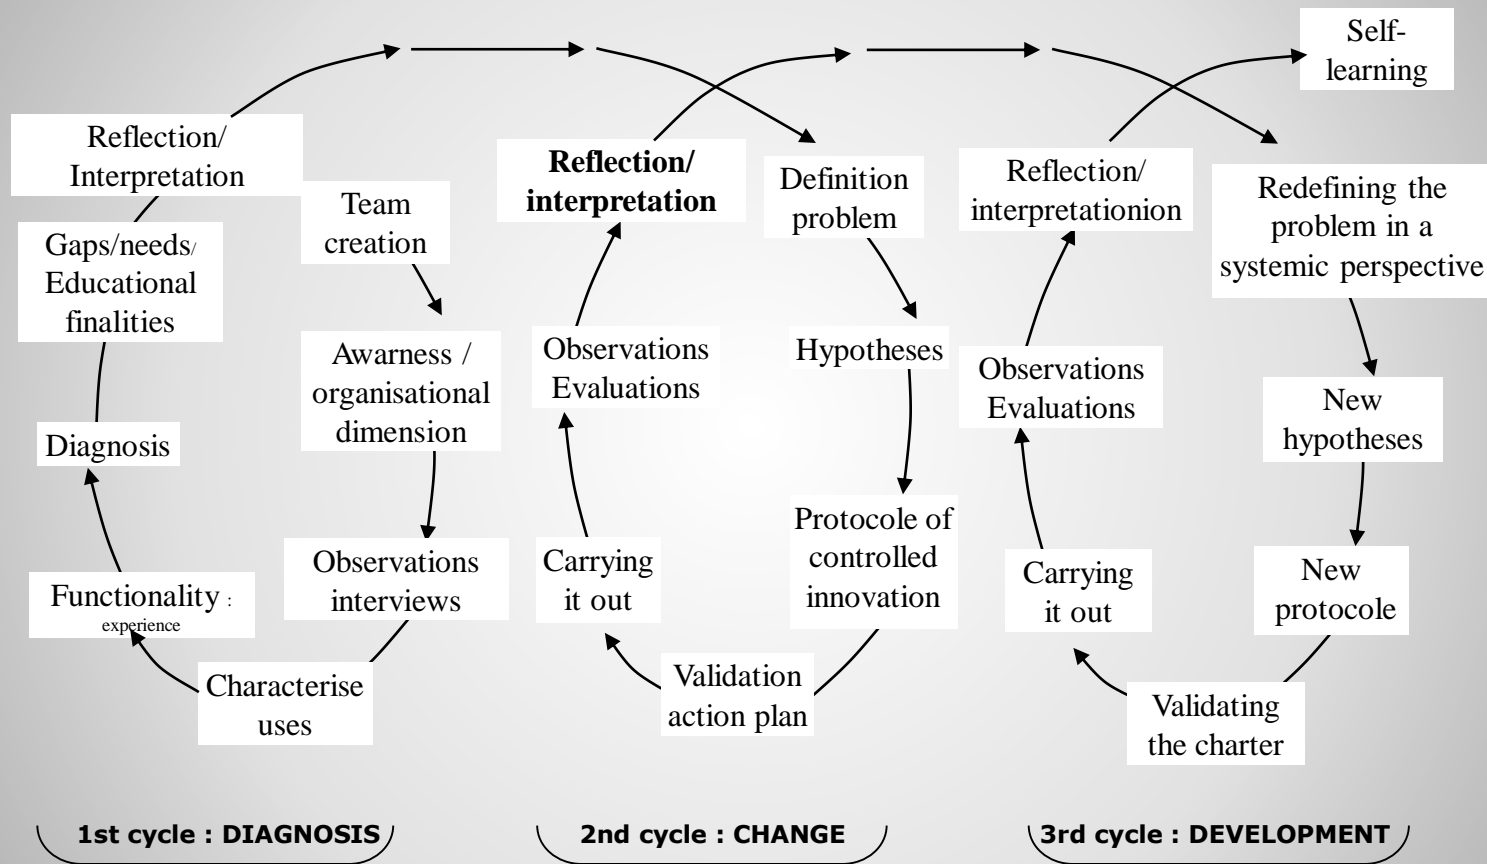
Reflection/ Interpretation

Team creation

Gaps/needs/ Educational finalities

Awarness / organisational dimension

Diagnosis

Observations interviews

Functionality : experience

Characterise uses

Reflection/ interpretation

Observations Evaluations

Carrying it out

Validation action plan

Definition problem

Hypotheses

Protocole of controlled innovation

Self-learning

Reflection/ interpretationion

Observations Evaluations

Carrying it out

Validating the charter

Redefining the problem in a systemic perspective

New hypotheses

New protocole

1st cycle : DIAGNOSIS

2nd cycle : CHANGE

3rd cycle : DEVELOPMENT